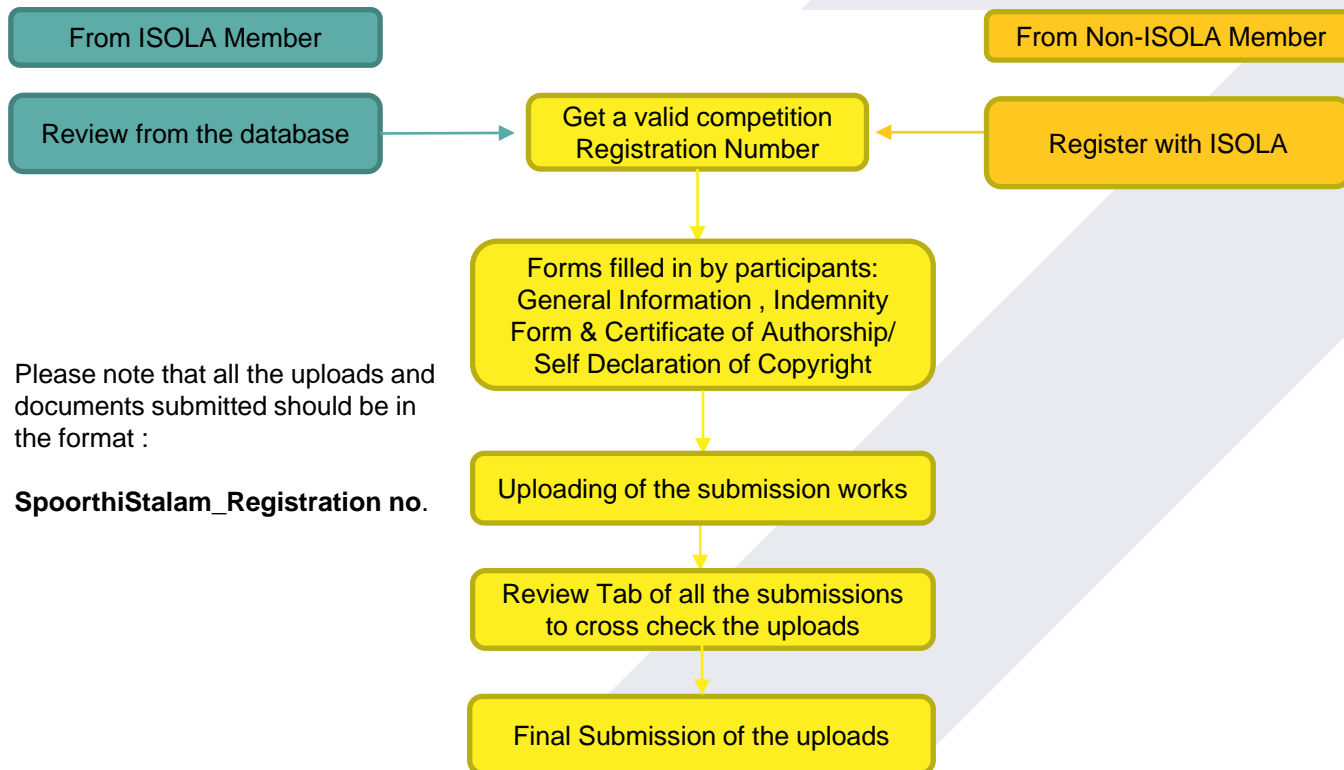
From ISOLA Member

From Non-ISOLA Member

Review from the database

Get a valid competition Registration Number

Register with ISOLA

Forms filled in by participants: General Information , Indemnity Form & Certificate of Authorship/ Self Declaration of Copyright

Please note that all the uploads and documents submitted should be in the format :

**SpoorthiStalam_Registration no**.

Uploading of the submission works

Review Tab of all the submissions to cross check the uploads

Final Submission of the uploads